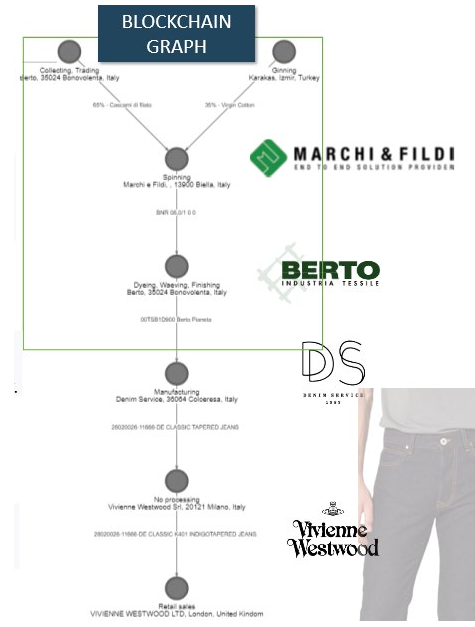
BLOCKCHAIN GRAPH

Collecting, Trading
Berto, 35024 Bonovolenta, Italy

Ginning
Karakas, Izmir, Turkey

65% - Cascami di filato

35% - Virgin Cotton

MARCHI & FILDI
END TO END SOLUTION PROVIDER

Spinning
Marchi e Fildi, , 13900 Biella, Italy

BNR 06,0/1 0 0

BERTO
INDUSTRIA TESSILE

Dyeing, Weaving, Finishing
Berto, 35024 Bonovolenta, Italy

00TSB1D900 Berto Pianeta

DS
DENIM SERVICE
1993

Manufacturing
Denim Service, 35064 Colceresa, Italy

28020026-11666 DE CLASSIC TAPERED JEANS

No processing
Vivienne Westwood Srl, 20121 Milano, Italy

28020026-11666 DE CLASSIC K401 INDIGOTAPERED JEANS

Vivienne Westwood

Retail sales
VIVIENNE WESTWOOD LTD, London, United Kindom